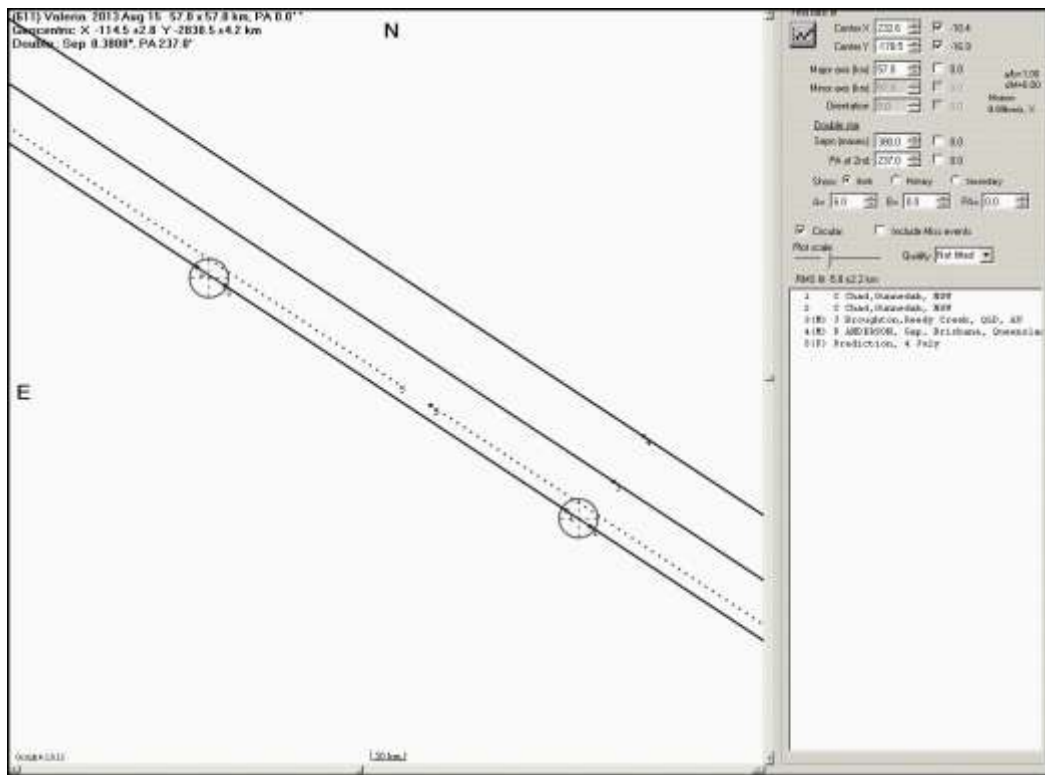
(611) Valeria 2013 Aug 15 57.8 x 57.8 km, PA 0.0°
Geocentric X -114.5 ±2.8 Y -2838.5 ±4.2 km
Double: Sep 0.3800", PA 237.0°

N

E

Center X 232.6 -10.4
Center Y -178.5 -16.0
Major axis (km) 57.8 0.0
Minor axis (km) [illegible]
Orientation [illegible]
Double star
Sepn (masec) 380.0 0.0
PA of 2nd 237.0 0.0
Show: Both Primary Secondary
Circular
Include Miss events
Plot scale
Quality: Not fitted
RMS 8.8 ±2.2 km
1 C Chad,Gunnedah, NSW
2 C Chad,Gunnedah, NSW
3(M) J Broughton,Reedy Creek, QLD, AU
4(M) B ANDERSON, Sap. Brisbane, Queensla
5(P) Prediction, 4 July

20 km